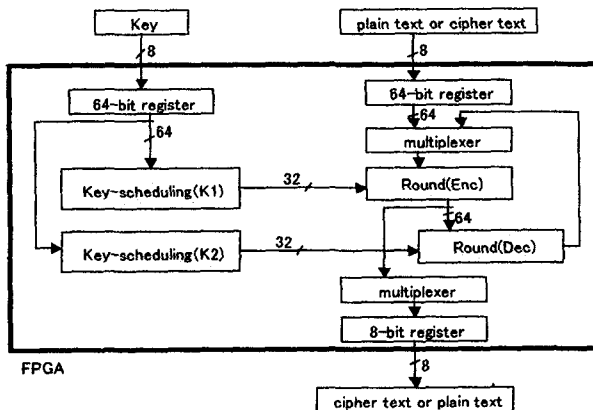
Key
8
plain text or cipher text
8
64-bit register
64
64-bit register
64
multiplexer
Key-scheduling(K1)
32
Round(Enc)
64
Key-scheduling(K2)
32
Round(Dec)
multiplexer
8-bit register
FPGA
8
cipher text or plain text